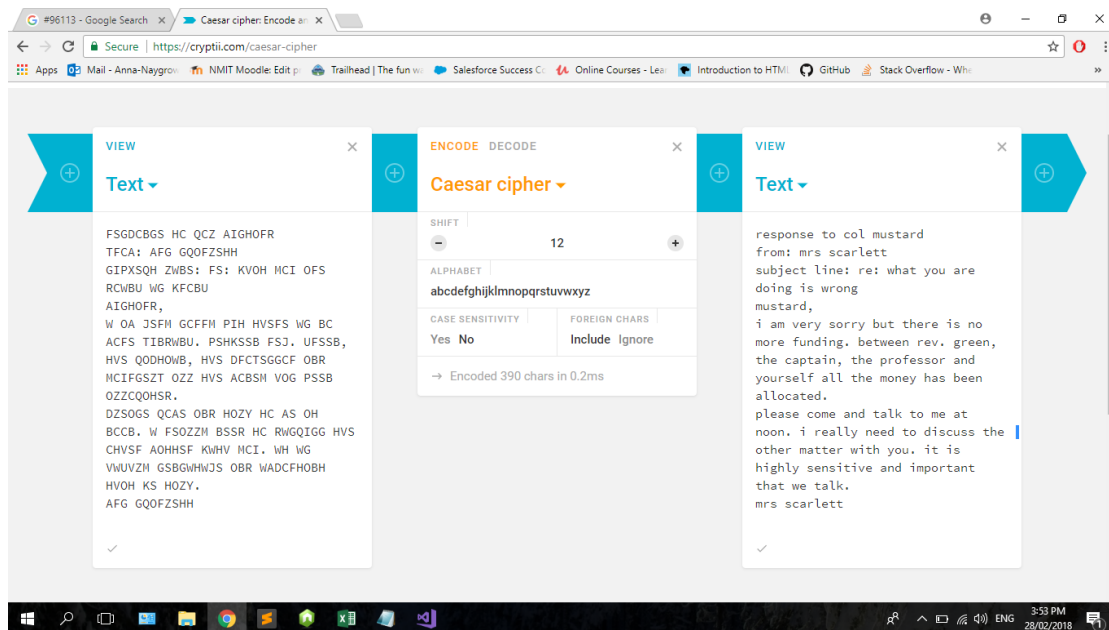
#96113 - Google Search ×
Caesar cipher: Encode an ×

Secure | https://cryptii.com/caesar-cipher

Apps | Mail - Anna-Naygrov | NMIT Moodle: Edit p | Trailhead | The fun w | Salesforce Success C | Online Courses - Lea | Introduction to HTM | GitHub | Stack Overflow - Whe

VIEW
Text

FSGDCBGS HC QCZ AIGHOFR
TFCA: AFG GQOFZSHH
GIPXSQH ZWBS: FS: KVOH MCI OFS RCWBU WG KFCBU
AIGHOFR,
W OA JSFM GCFFM PIH HVSFS WG BC ACFS TIBRWBU. PSHKSSB FSJ. UFSSB, HVS QODHOWB, HVS DFCTSGGCF OBR MCIFGSZT OZZ HVS ACBSM VOG PSSB OZZCQOHSR.
DZSOGS QCAS OBR HOZY HC AS OH BCCB. W FSOZZM BSSR HC RWGQIGG HVS CHVSF AOHHSF KWHV MCI. WH WG VWUVZM GSBGWHWJS OBR WADCFHOBH HVOH KS HOZY.
AFG GQOFZSHH

ENCODE DECODE
Caesar cipher

SHIFT
12

ALPHABET
abcdefghijklmnopqrstuvwxyz

CASE SENSITIVITY
Yes No

FOREIGN CHARS
Include Ignore

→ Encoded 390 chars in 0.2ms

VIEW
Text

response to col mustard
from: mrs scarlett
subject line: re: what you are doing is wrong
mustard,
i am very sorry but there is no more funding. between rev. green, the captain, the professor and yourself all the money has been allocated.
please come and talk to me at noon. i really need to discuss the other matter with you. it is highly sensitive and important that we talk.
mrs scarlett

ENG 3:53 PM 28/02/2018